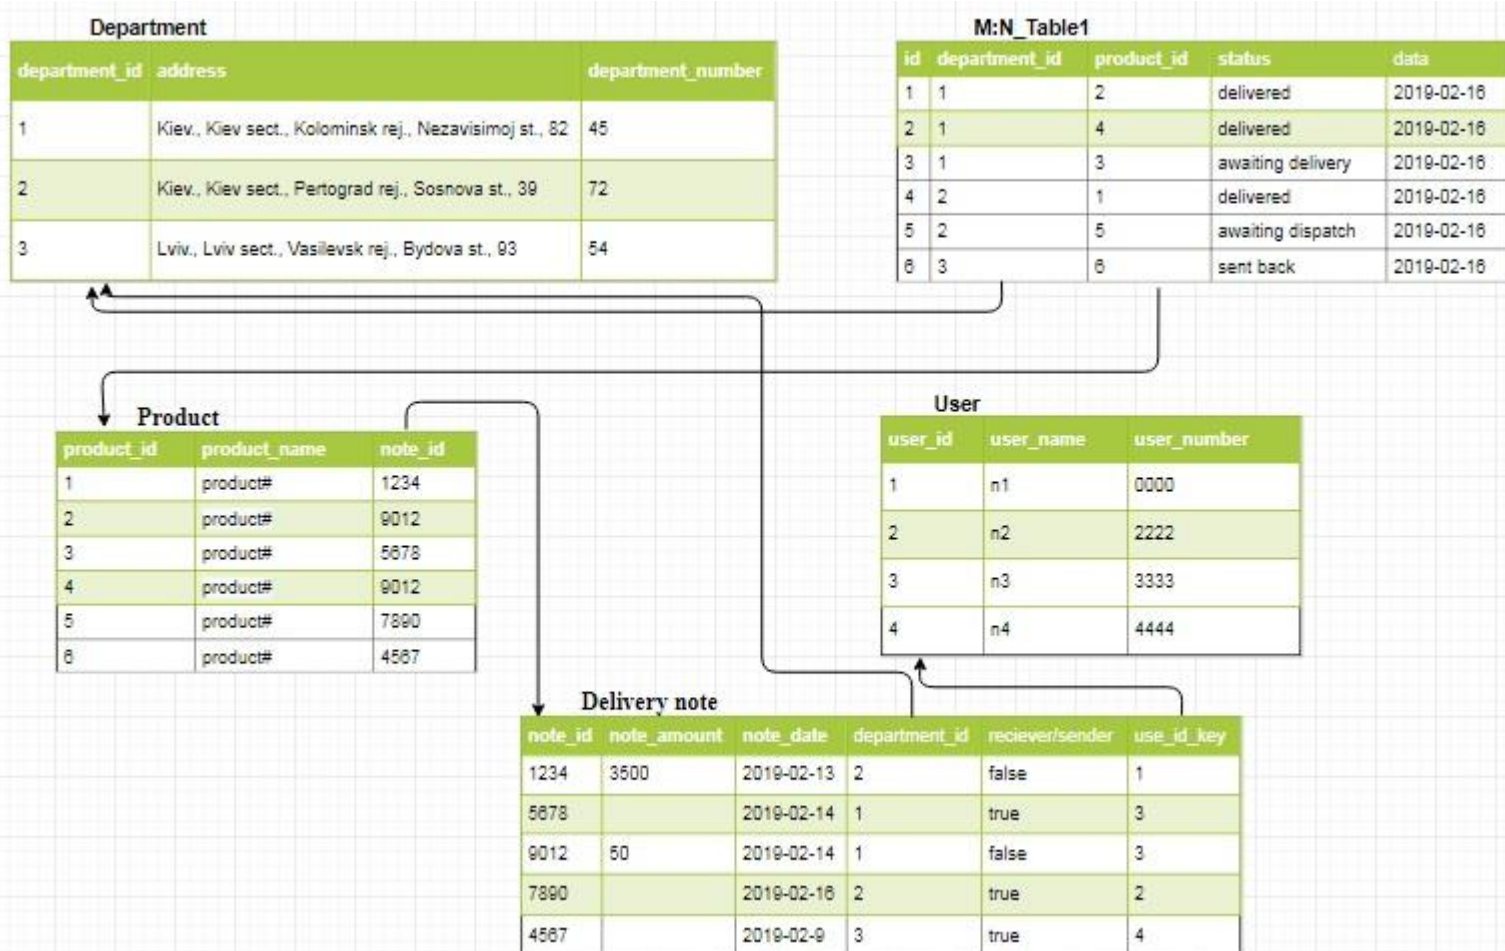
Department

| department_id | address | department_number |
|---|---|---|
| 1 | Kiev., Kiev sect., Kolominsk rej., Nezavisimoj st., 82 | 45 |
| 2 | Kiev., Kiev sect., Pertograd rej., Sosnova st., 39 | 72 |
| 3 | Lviv., Lviv sect., Vasilevsk rej., Bydova st., 93 | 54 |

M:N_Table1

| id | department_id | product_id | status | data |
|---|---|---|---|---|
| 1 | 1 | 2 | delivered | 2019-02-16 |
| 2 | 1 | 4 | delivered | 2019-02-16 |
| 3 | 1 | 3 | awaiting delivery | 2019-02-16 |
| 4 | 2 | 1 | delivered | 2019-02-16 |
| 5 | 2 | 5 | awaiting dispatch | 2019-02-16 |
| 6 | 3 | 6 | sent back | 2019-02-16 |

Product

| product_id | product_name | note_id |
|---|---|---|
| 1 | product# | 1234 |
| 2 | product# | 9012 |
| 3 | product# | 5678 |
| 4 | product# | 9012 |
| 5 | product# | 7890 |
| 6 | product# | 4567 |

User

| user_id | user_name | user_number |
|---|---|---|
| 1 | n1 | 0000 |
| 2 | n2 | 2222 |
| 3 | n3 | 3333 |
| 4 | n4 | 4444 |

Delivery note

| note_id | note_amount | note_date | department_id | reciever/sender | use_id_key |
|---|---|---|---|---|---|
| 1234 | 3500 | 2019-02-13 | 2 | false | 1 |
| 5678 | | 2019-02-14 | 1 | true | 3 |
| 9012 | 50 | 2019-02-14 | 1 | false | 3 |
| 7890 | | 2019-02-16 | 2 | true | 2 |
| 4567 | | 2019-02-9 | 3 | true | 4 |